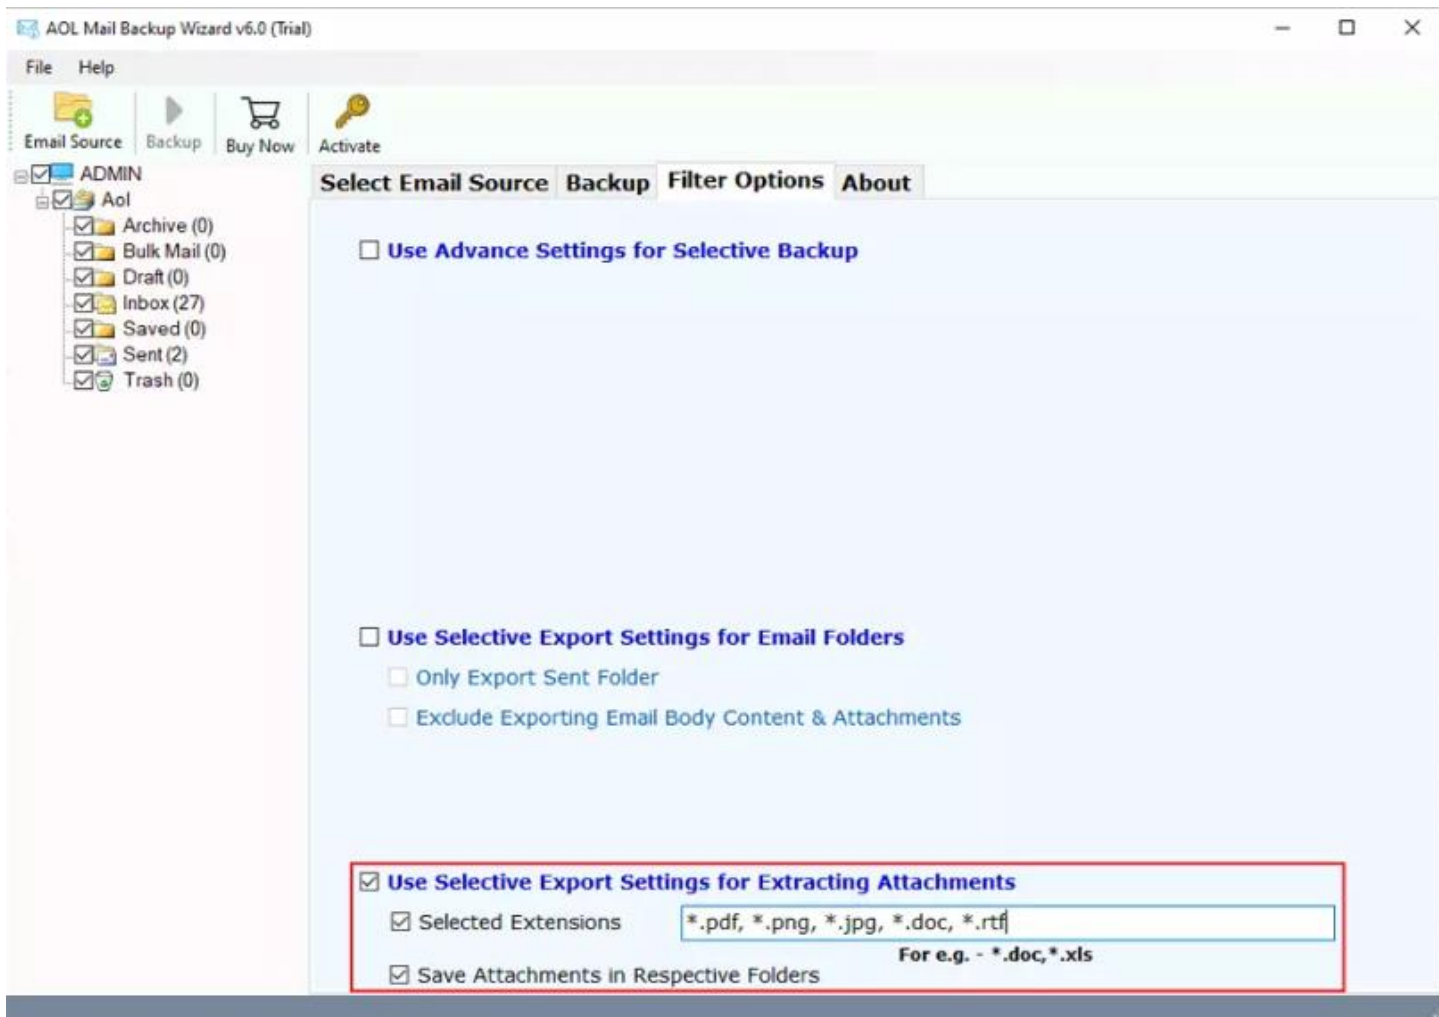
AOL Mail Backup Wizard v6.0 (Trial)

File Help

Email Source Backup Buy Now Activate

ADMIN
Aol
Archive (0)
Bulk Mail (0)
Draft (0)
Inbox (27)
Saved (0)
Sent (2)
Trash (0)

Select Email Source Backup Filter Options About

Use Advance Settings for Selective Backup

Use Selective Export Settings for Email Folders
Only Export Sent Folder
Exclude Exporting Email Body Content & Attachments

Use Selective Export Settings for Extracting Attachments
Selected Extensions *.pdf, *.png, *.jpg, *.doc, *.rtf
For e.g. - *.doc,*.xls
Save Attachments in Respective Folders